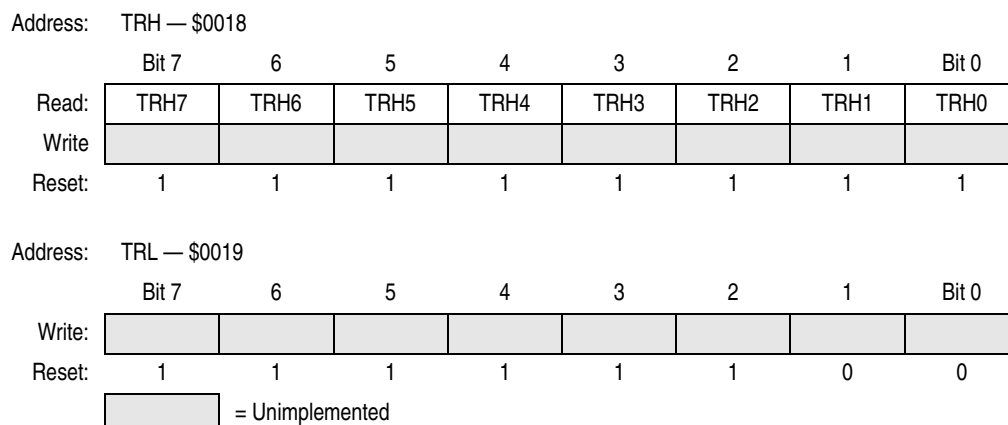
Address: TRH — \$0018

| | Bit 7 | 6 | 5 | 4 | 3 | 2 | 1 | Bit 0 |
|---|---|---|---|---|---|---|---|---|
| Read: | TRH7 | TRH6 | TRH5 | TRH4 | TRH3 | TRH2 | TRH1 | TRH0 |
| Write | | | | | | | | |
| Reset: | 1 | 1 | 1 | 1 | 1 | 1 | 1 | 1 |

Address: TRL — \$0019

| | Bit 7 | 6 | 5 | 4 | 3 | 2 | 1 | Bit 0 |
|---|---|---|---|---|---|---|---|---|
| Write: | | | | | | | | |
| Reset: | 1 | 1 | 1 | 1 | 1 | 1 | 0 | 0 |

= Unimplemented